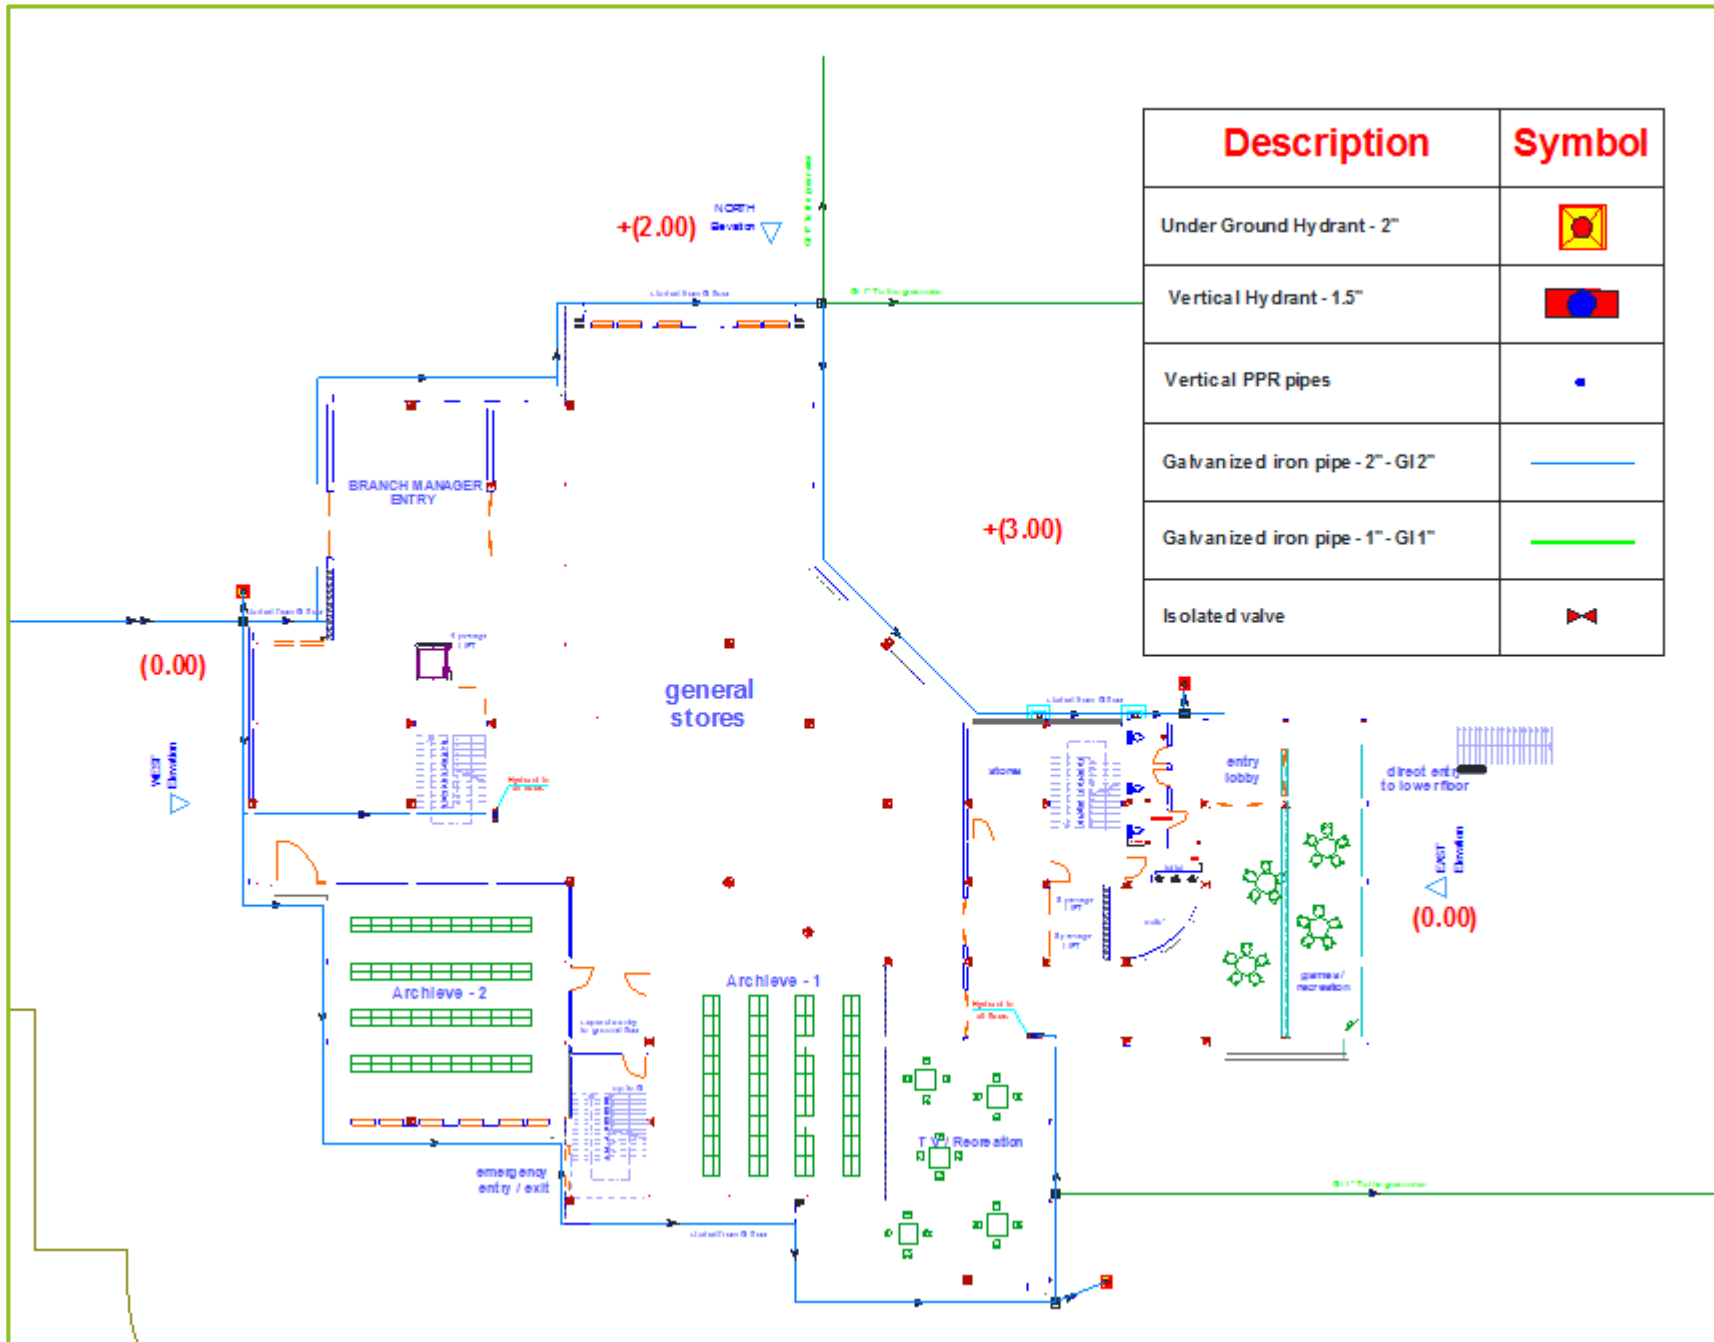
| Description | Symbol |
|---|---|
| Under Ground Hydrant - 2" | |
| Vertical Hydrant - 1.5" | |
| Vertical PPR pipes | |
| Galvanized iron pipe - 2" - GI 2" | |
| Galvanized iron pipe - 1" - GI 1" | |
| Isolated valve | |

+(2.00)

NORTH
Elevation

+(3.00)

(0.00)

BRANCH MANAGER ENTRY

general stores

WEST Elevation

stores

entry lobby

direct entry to lower floor

EAST Elevation

(0.00)

Archieve - 2

Archieve - 1

general / recreation

TV / Recreation

emergency entry / exit